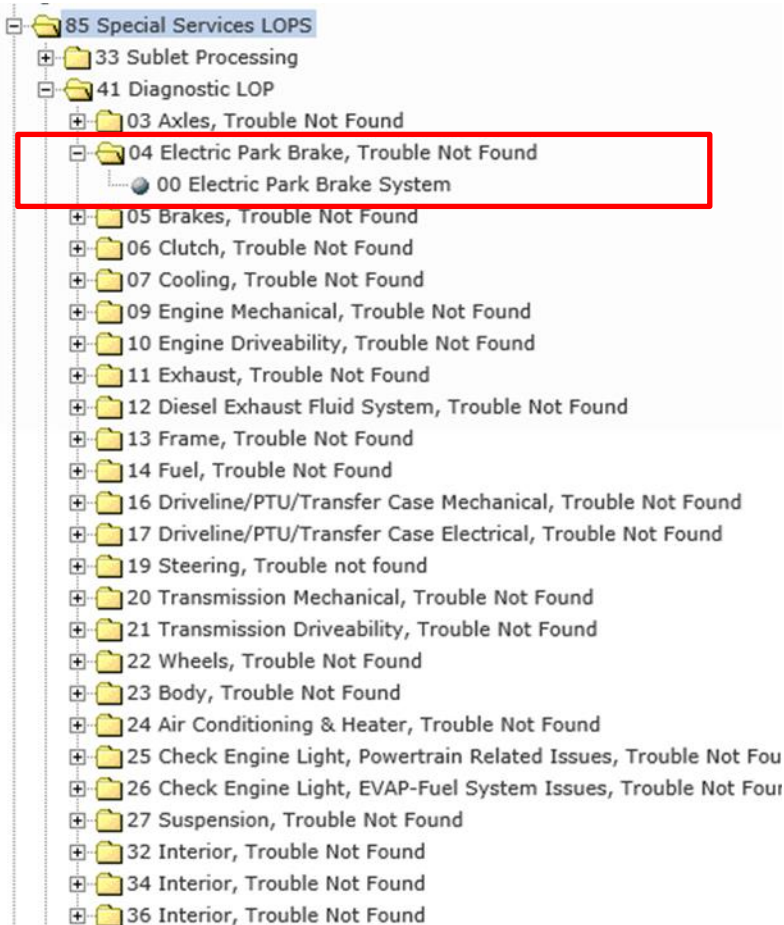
85 Special Services LOPS
33 Sublet Processing
41 Diagnostic LOP
03 Axles, Trouble Not Found
04 Electric Park Brake, Trouble Not Found
00 Electric Park Brake System
05 Brakes, Trouble Not Found
06 Clutch, Trouble Not Found
07 Cooling, Trouble Not Found
09 Engine Mechanical, Trouble Not Found
10 Engine Driveability, Trouble Not Found
11 Exhaust, Trouble Not Found
12 Diesel Exhaust Fluid System, Trouble Not Found
13 Frame, Trouble Not Found
14 Fuel, Trouble Not Found
16 Driveline/PTU/Transfer Case Mechanical, Trouble Not Found
17 Driveline/PTU/Transfer Case Electrical, Trouble Not Found
19 Steering, Trouble not found
20 Transmission Mechanical, Trouble Not Found
21 Transmission Driveability, Trouble Not Found
22 Wheels, Trouble Not Found
23 Body, Trouble Not Found
24 Air Conditioning & Heater, Trouble Not Found
25 Check Engine Light, Powertrain Related Issues, Trouble Not Fou
26 Check Engine Light, EVAP-Fuel System Issues, Trouble Not Four
27 Suspension, Trouble Not Found
32 Interior, Trouble Not Found
34 Interior, Trouble Not Found
36 Interior, Trouble Not Found